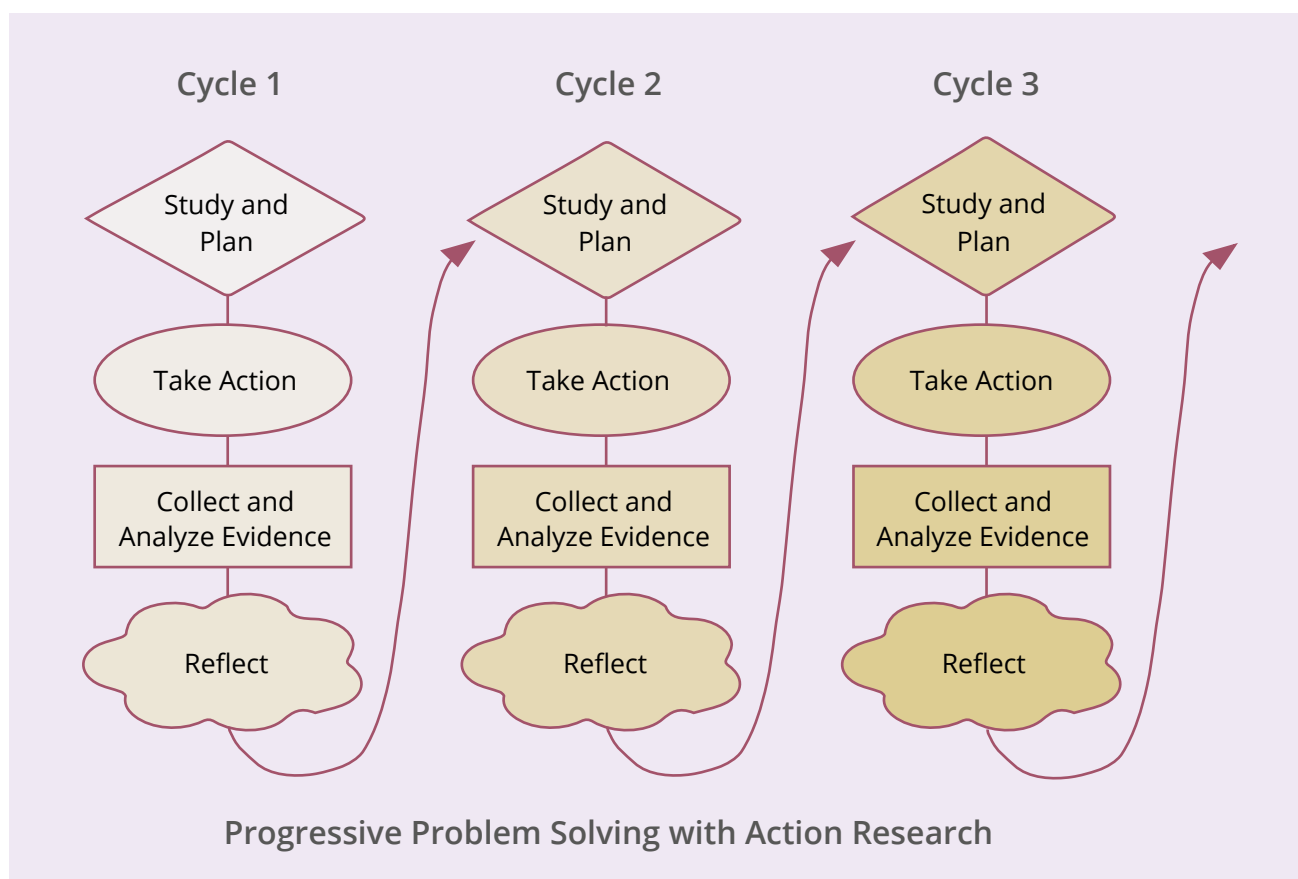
Cycle 1

Study and Plan

Take Action

Collect and Analyze Evidence

Reflect

Cycle 2

Study and Plan

Take Action

Collect and Analyze Evidence

Reflect

Cycle 3

Study and Plan

Take Action

Collect and Analyze Evidence

Reflect

Progressive Problem Solving with Action Research